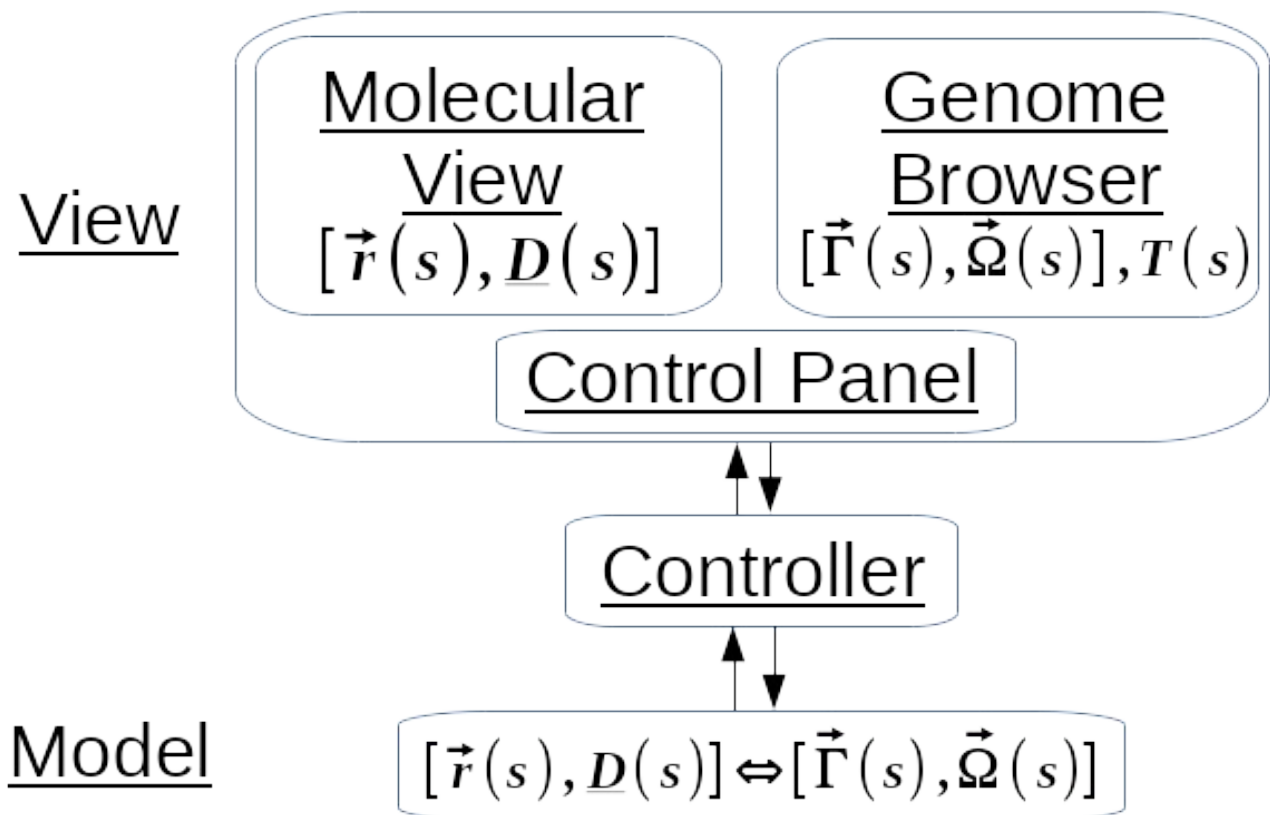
View

Molecular View
$[\vec{r}(s), \underline{D}(s)]$

Genome Browser
$[\vec{\Gamma}(s), \vec{\Omega}(s)], T(s)$

Control Panel

Controller

Model

$[\vec{r}(s), \underline{D}(s)] \Leftrightarrow [\vec{\Gamma}(s), \vec{\Omega}(s)]$